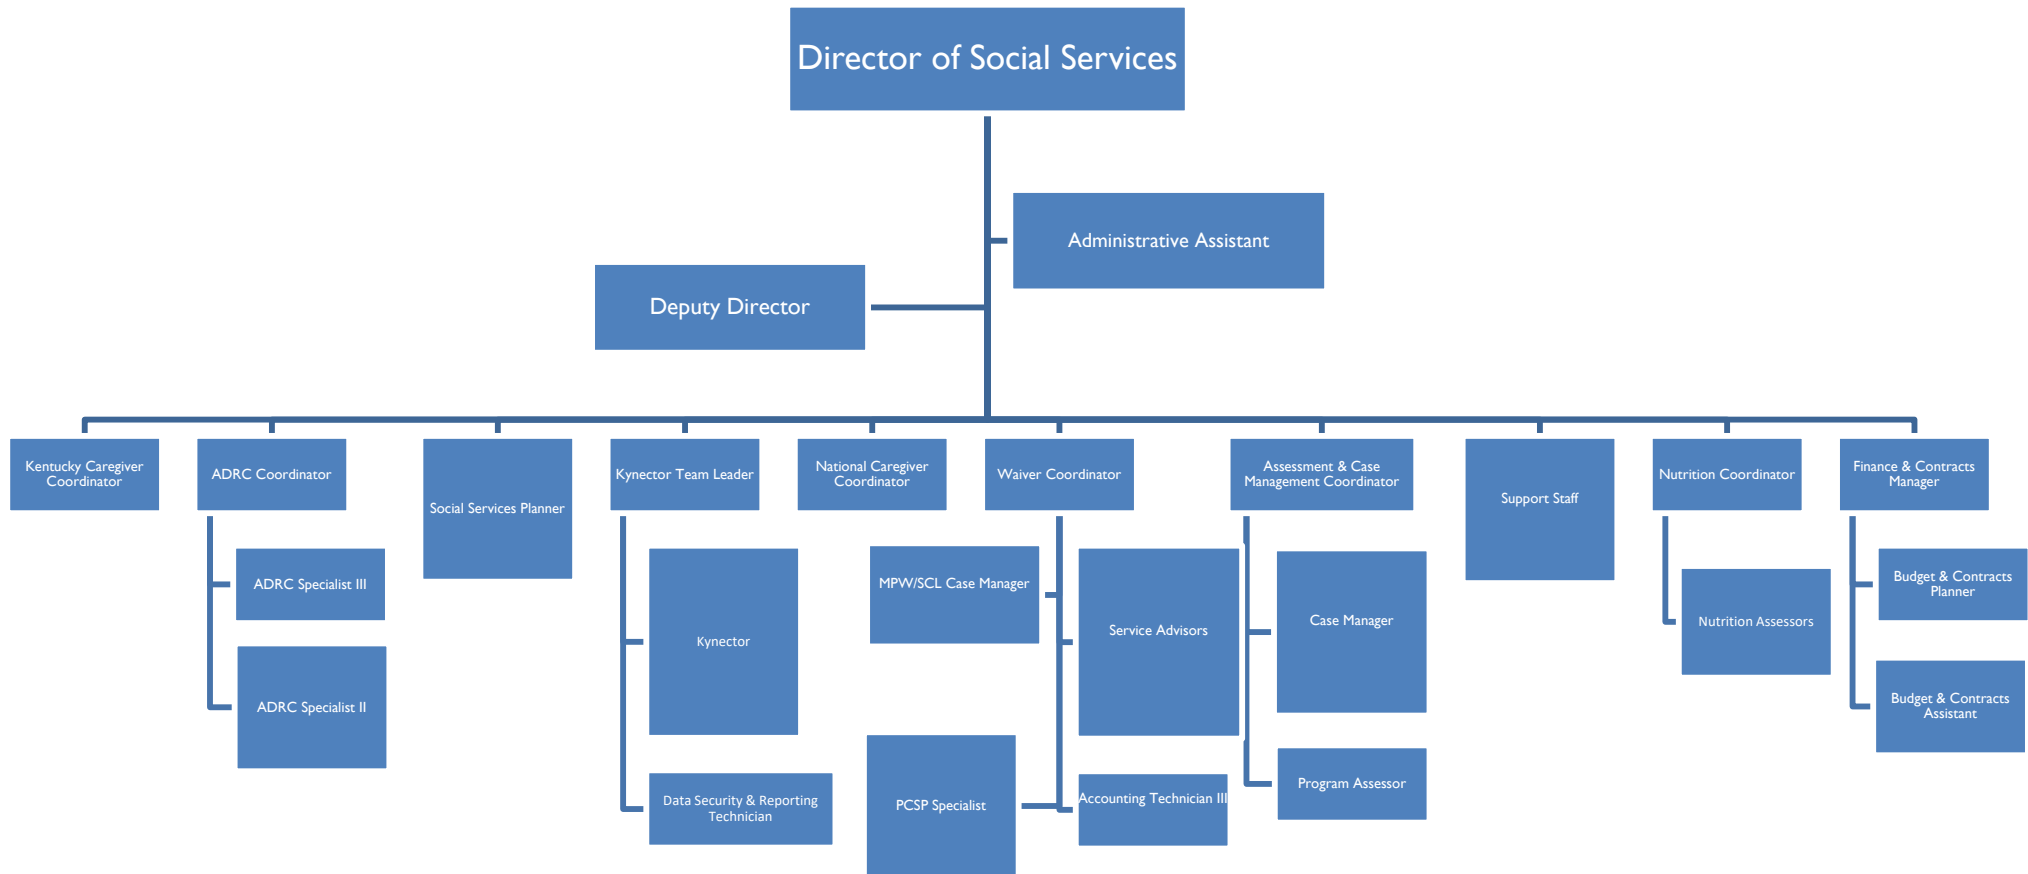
Director of Social Services

Administrative Assistant

Deputy Director

Kentucky Caregiver Coordinator

ADRC Coordinator

ADRC Specialist III

ADRC Specialist II

Social Services Planner

Kynector Team Leader

Kynector

Data Security & Reporting Technician

National Caregiver Coordinator

MPW/SCL Case Manager

PCSP Specialist

Waiver Coordinator

Service Advisors

Accounting Technician III

Assessment & Case Management Coordinator

Case Manager

Program Assessor

Support Staff

Nutrition Coordinator

Nutrition Assessors

Finance & Contracts Manager

Budget & Contracts Planner

Budget & Contracts Assistant